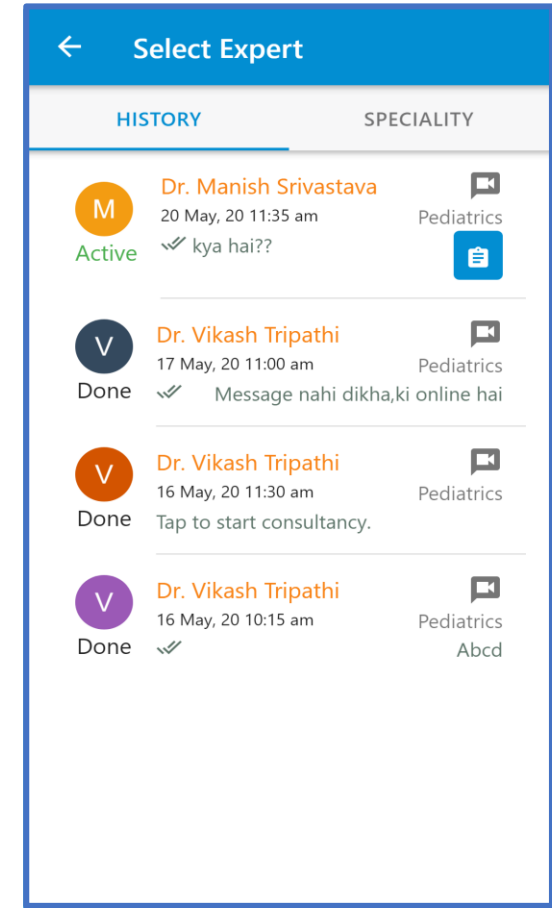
Select Expert

HISTORY

SPECIALITY

M
Active
Dr. Manish Srivastava
20 May, 20 11:35 am
kya hai??
Pediatrics

V
Done
Dr. Vikash Tripathi
17 May, 20 11:00 am
Message nahi dikha,ki online hai
Pediatrics

V
Done
Dr. Vikash Tripathi
16 May, 20 11:30 am
Tap to start consultancy.
Pediatrics

V
Done
Dr. Vikash Tripathi
16 May, 20 10:15 am
Pediatrics
Abcd